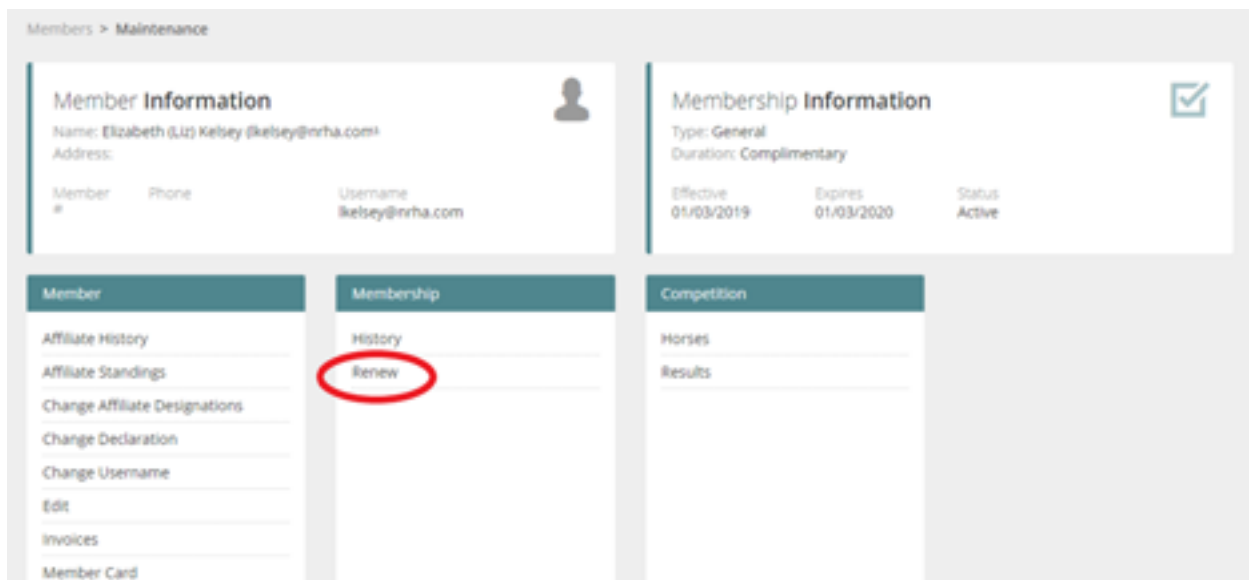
Members > Maintenance

Member Information
Name: Elizabeth (Liz) Kelsey (lkelsey@nrha.com)
Address:

Member #
Phone
Username
lkelsey@nrha.com

Membership Information
Type: General
Duration: Complimentary

Effective
01/03/2019
Expires
01/03/2020
Status
Active

Member
Affiliate History
Affiliate Standings
Change Affiliate Designations
Change Declaration
Change Username
Edit
Invoices
Member Card

Membership
History
Renew

Competition
Horses
Results